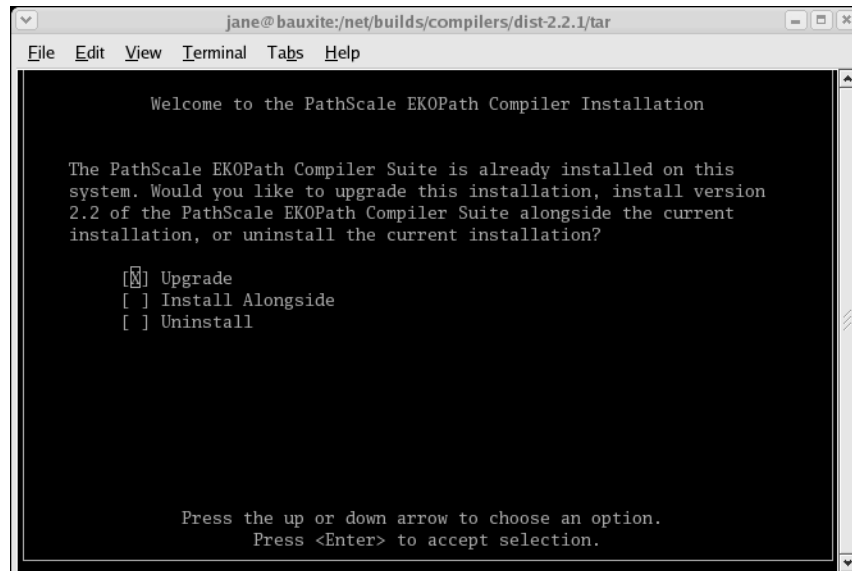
jane@bauxite:/net/builds/compilers/dist-2.2.1/tar

File Edit View Terminal Tabs Help

Welcome to the PathScale EKOPath Compiler Installation

The PathScale EKOPath Compiler Suite is already installed on this system. Would you like to upgrade this installation, install version 2.2 of the PathScale EKOPath Compiler Suite alongside the current installation, or uninstall the current installation?

[X] Upgrade
[ ] Install Alongside
[ ] Uninstall

Press the up or down arrow to choose an option.
Press <Enter> to accept selection.